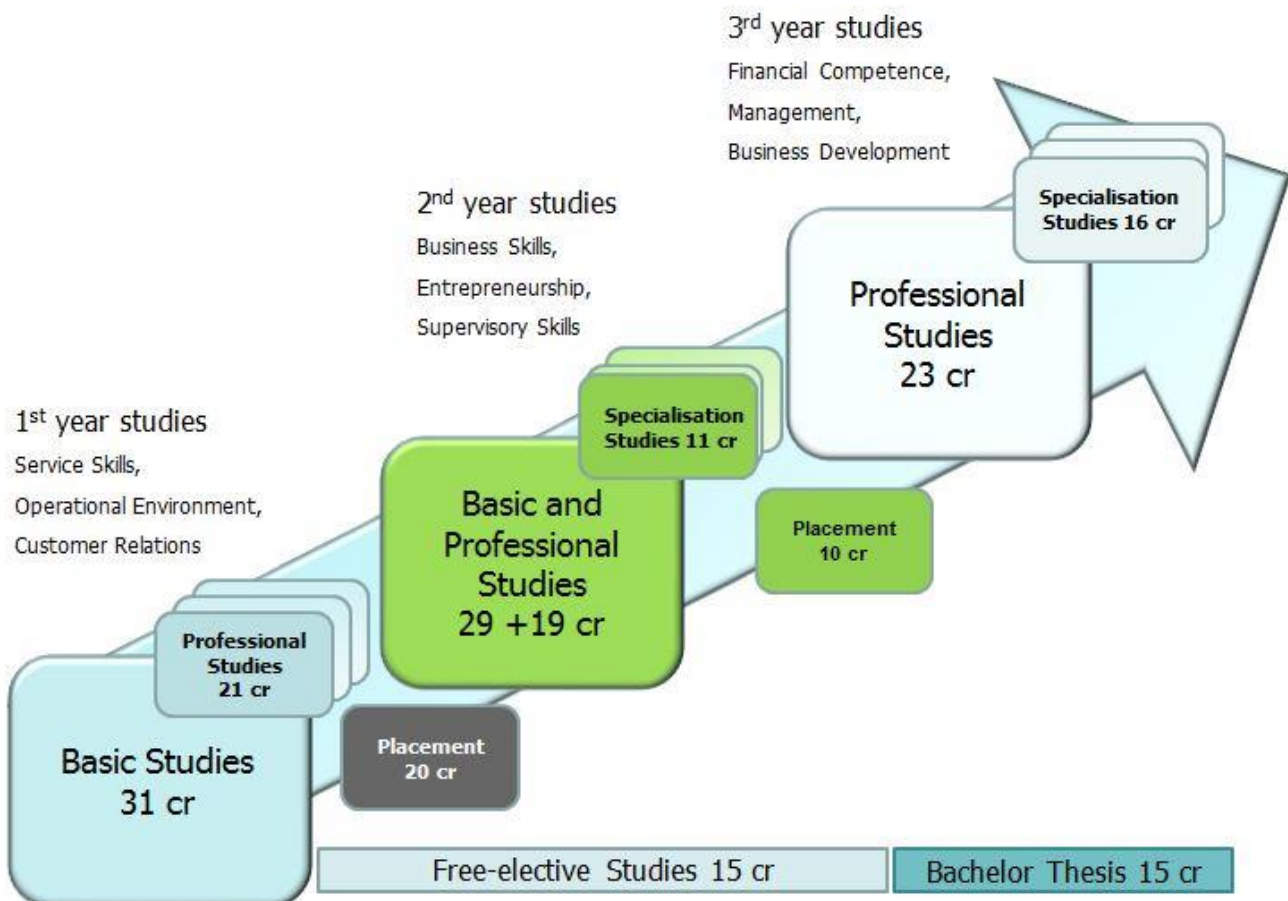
3$^{rd}$ year studies
Financial Competence,
Management,
Business Development

2$^{nd}$ year studies
Business Skills,
Entrepreneurship,
Supervisory Skills

1$^{st}$ year studies
Service Skills,
Operational Environment,
Customer Relations

Specialisation Studies 16 cr

Professional Studies 23 cr

Specialisation Studies 11 cr

Basic and Professional Studies 29 +19 cr

Placement 10 cr

Professional Studies 21 cr

Basic Studies 31 cr

Placement 20 cr

Free-elective Studies 15 cr

Bachelor Thesis 15 cr